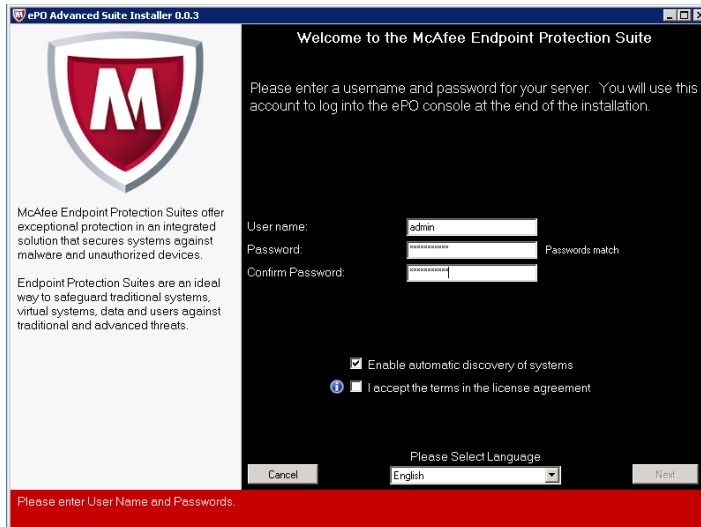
ePO Advanced Suite Installer 0.0.3

Welcome to the McAfee Endpoint Protection Suite

Please enter a username and password for your server. You will use this account to log into the ePO console at the end of the installation.

McAfee Endpoint Protection Suites offer exceptional protection in an integrated solution that secures systems against malware and unauthorized devices.

Endpoint Protection Suites are an ideal way to safeguard traditional systems, virtual systems, data and users against traditional and advanced threats.

User name: admin
Password: ********** Passwords match
Confirm Password: **********

Enable automatic discovery of systems
I accept the terms in the license agreement

Please Select Language
Cancel English Next

Please enter User Name and Passwords.